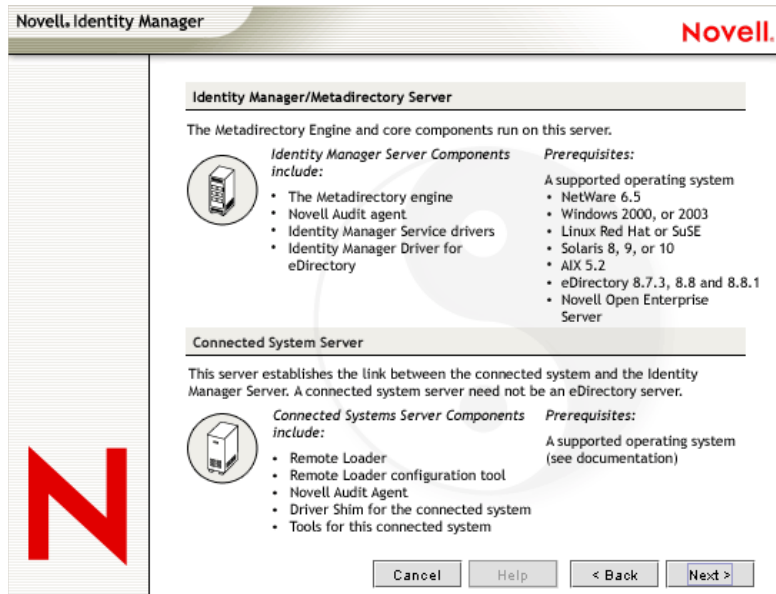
Novell. Identity Manager

Novell.

Identity Manager/Metadirectory Server

The Metadirectory Engine and core components run on this server.

Identity Manager Server Components include:

- The Metadirectory engine
- Novell Audit agent
- Identity Manager Service drivers
- Identity Manager Driver for eDirectory

Prerequisites:

A supported operating system
- NetWare 6.5
- Windows 2000, or 2003
- Linux Red Hat or SuSE
- Solaris 8, 9, or 10
- AIX 5.2
- eDirectory 8.7.3, 8.8 and 8.8.1
- Novell Open Enterprise Server

Connected System Server

This server establishes the link between the connected system and the Identity Manager Server. A connected system server need not be an eDirectory server.

Connected Systems Server Components include:

- Remote Loader
- Remote Loader configuration tool
- Novell Audit Agent
- Driver Shim for the connected system
- Tools for this connected system

Prerequisites:

A supported operating system (see documentation)

Cancel | Help | < Back | Next >